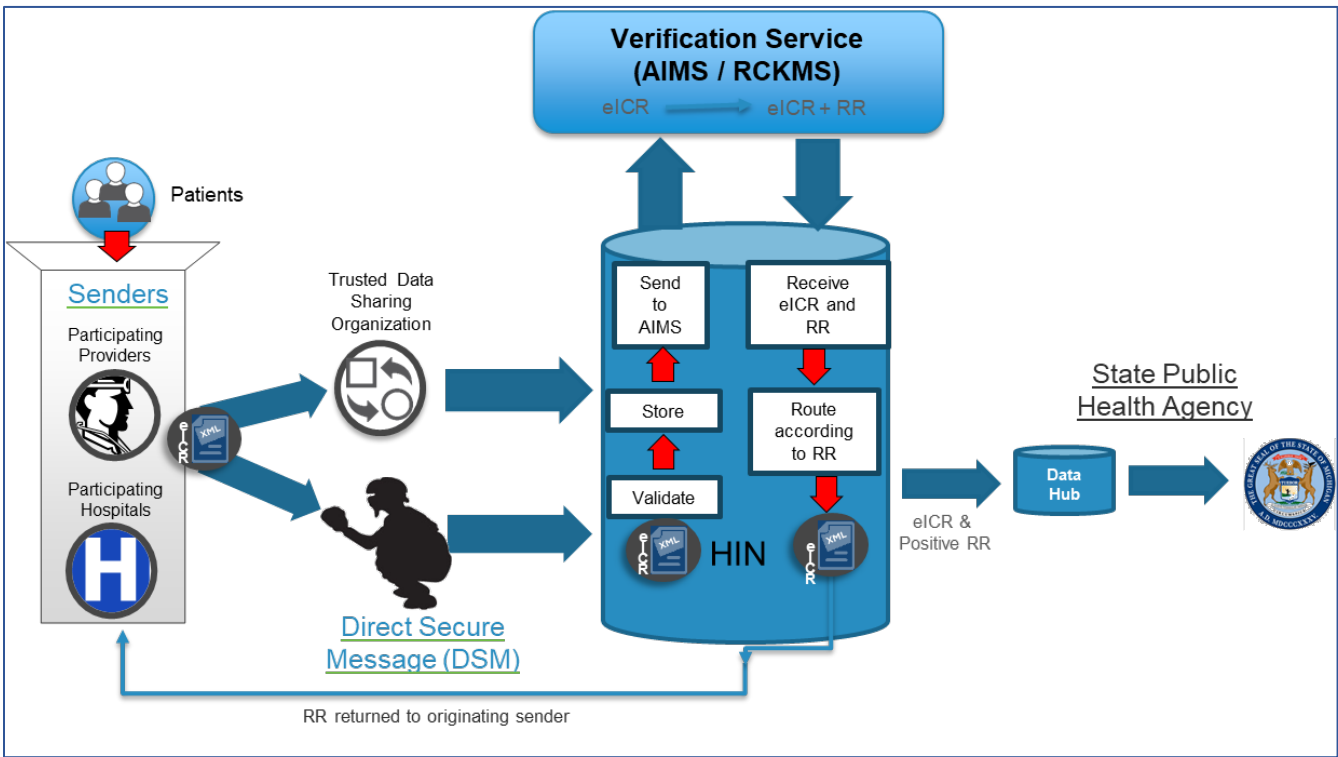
Verification Service
(AIMS / RCKMS)

eICR → eICR + RR

Patients

Senders

Participating Providers

Participating Hospitals

eICR XML

Trusted Data Sharing Organization

Send to AIMS

Receive eICR and RR

Store

Route according to RR

Validate

eICR XML

HIN

eICR XML

eICR & Positive RR

Data Hub

State Public Health Agency

THE GREAT SEAL OF THE STATE OF MICHIGAN A.D. MDCCCXXXV

Direct Secure Message (DSM)

RR returned to originating sender